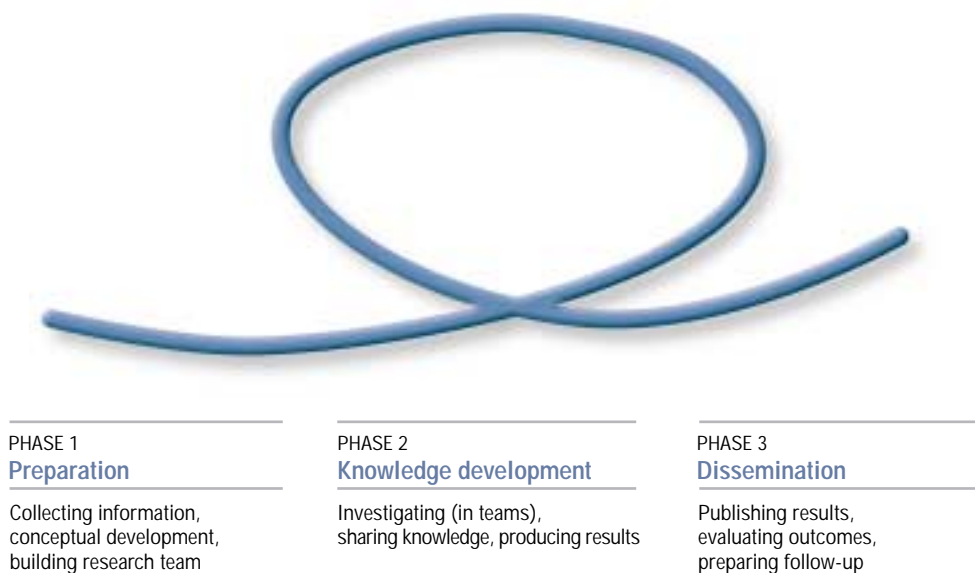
PHASE 1
Preparation

Collecting information, conceptual development, building research team

PHASE 2
Knowledge development

Investigating (in teams), sharing knowledge, producing results

PHASE 3
Dissemination

Publishing results, evaluating outcomes, preparing follow-up